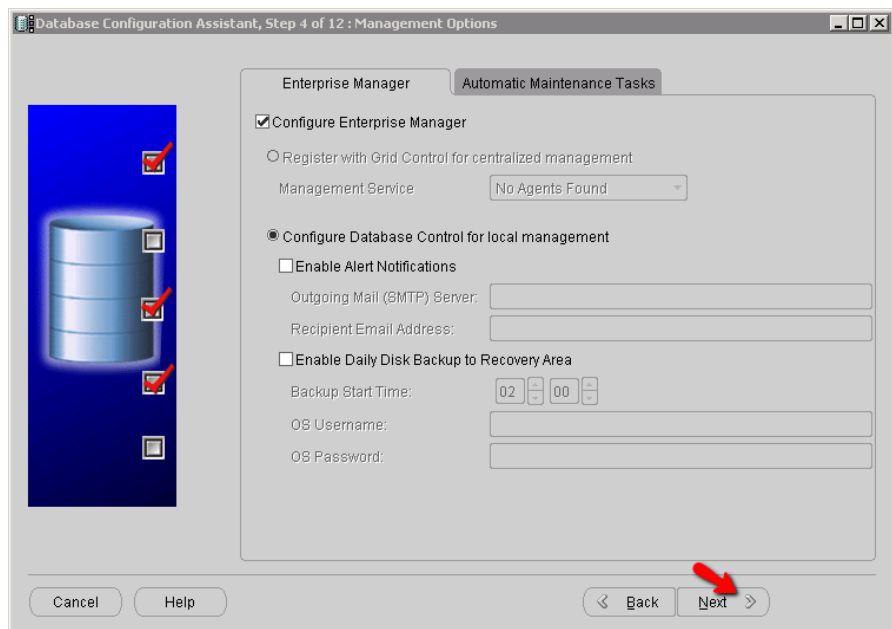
Database Configuration Assistant, Step 4 of 12 : Management Options

Enterprise Manager | Automatic Maintenance Tasks

Configure Enterprise Manager

Register with Grid Control for centralized management

Management Service | No Agents Found

Configure Database Control for local management

Enable Alert Notifications

Outgoing Mail (SMTP) Server:

Recipient Email Address:

Enable Daily Disk Backup to Recovery Area

Backup Start Time: 02 00

OS Username:

OS Password:

Cancel | Help | Back | Next